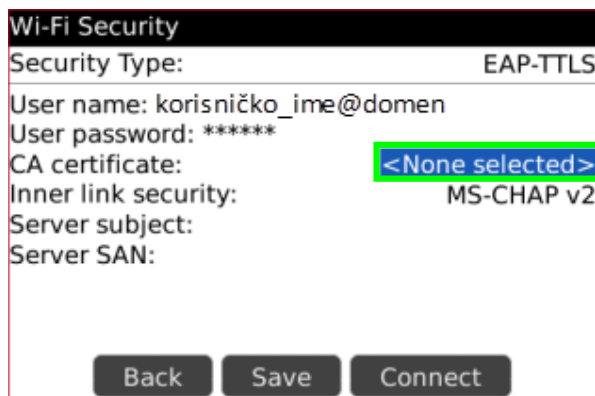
Wi-Fi Security
Security Type: EAP-TTLS
User name: korisničko_ime@domen
User password: ******
CA certificate: <None selected>
Inner link security: MS-CHAP v2
Server subject:
Server SAN:
Back Save Connect